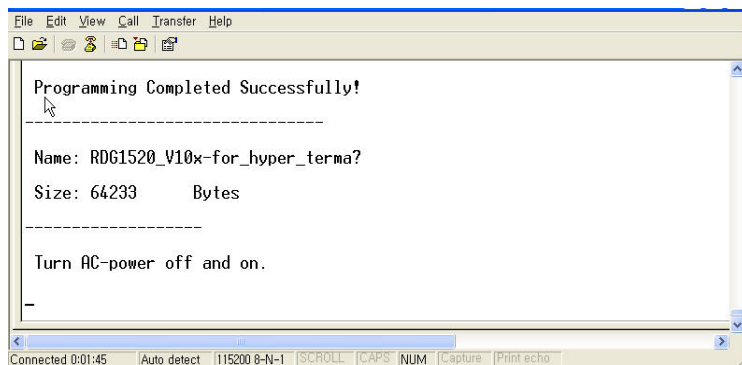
File Edit View Call Transfer Help

Programming Completed Successfully!

--------------------------------

Name: RDG1520_V10x-for_hyper_terma?

Size: 64233 Bytes

-------------------

Turn AC-power off and on.

_

Connected 0:01:45 Auto detect 115200 8-N-1 SCROLL CAPS NUM Capture Print echo